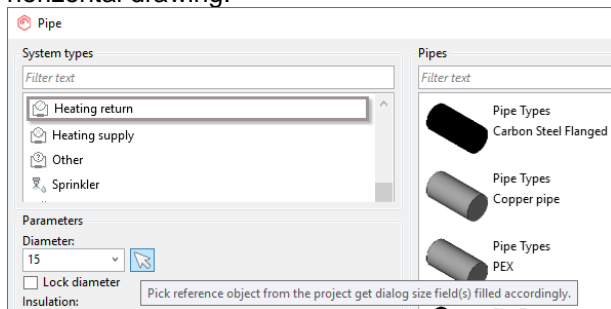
horizontal drawing.

Pipe

System types

Filter text

Heating return

Heating supply

Other

Sprinkler

Parameters

Diameter:

15

Lock diameter

Insulation:

Pipes

Filter text

Pipe Types
Carbon Steel Flanged

Pipe Types
Copper pipe

Pipe Types
PEX

Pick reference object from the project get dialog size field(s) filled accordingly.